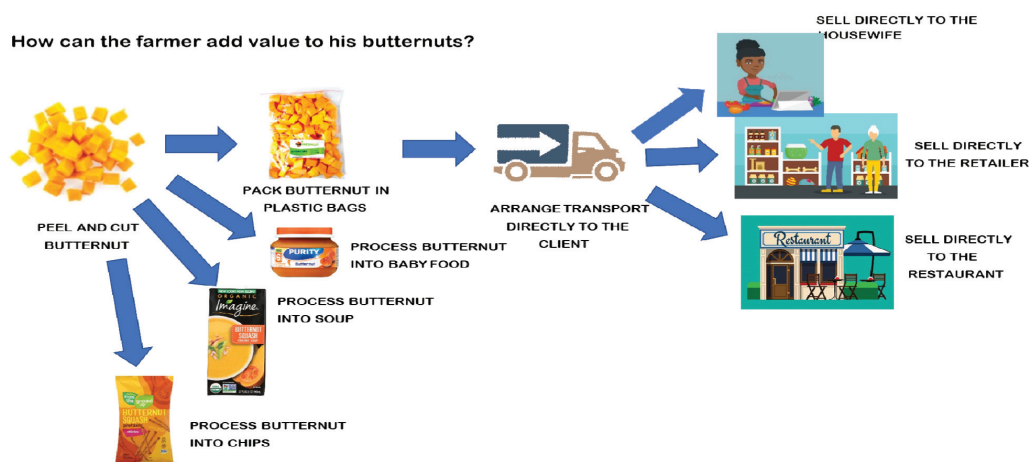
How can the farmer add value to his butternuts?

PEEL AND CUT BUTTERNUT

PACK BUTTERNUT IN PLASTIC BAGS

PURITY

PROCESS BUTTERNUT INTO BABY FOOD

ORGANIC
Imagine
BUTTERNUT SQUASH

PROCESS BUTTERNUT INTO SOUP

BUTTERNUT SQUASH

PROCESS BUTTERNUT INTO CHIPS

ARRANGE TRANSPORT DIRECTLY TO THE CLIENT

SELL DIRECTLY TO THE HOUSEWIFE

SELL DIRECTLY TO THE RETAILER

Restaurant

SELL DIRECTLY TO THE RESTAURANT